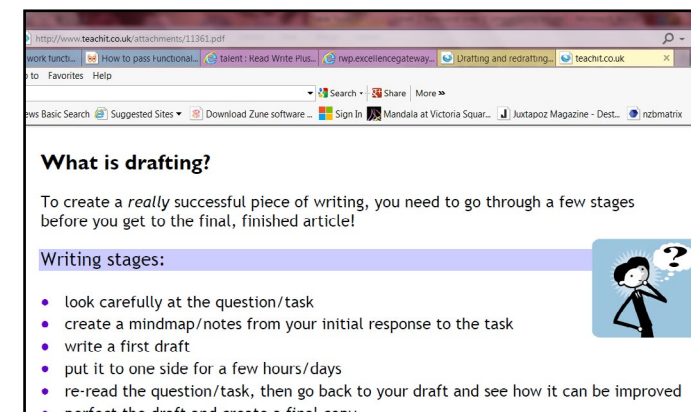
http://www.teachit.co.uk/attachments/11361.pdf

work functi... How to pass Functional... talent : Read Write Plus... rwp.excellencegateway... Drafting and redrafting... teachit.co.uk

to Favorites Help

Search • Share More »

ews Basic Search Suggested Sites ▾ Download Zune software ... Sign In Mandala at Victoria Squar... Juxtapoz Magazine - Dest... nzbmatrix

What is drafting?

To create a *really* successful piece of writing, you need to go through a few stages before you get to the final, finished article!

Writing stages:

- look carefully at the question/task
- create a mindmap/notes from your initial response to the task
- write a first draft
- put it to one side for a few hours/days
- re-read the question/task, then go back to your draft and see how it can be improved
- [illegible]